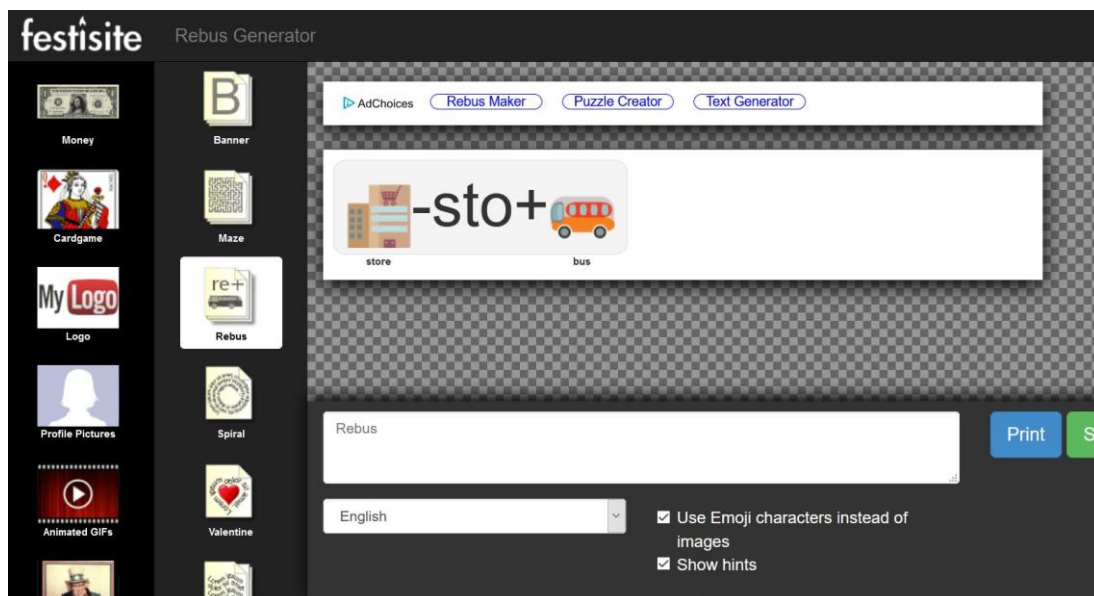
festisite Rebus Generator

Money

Cardgame

My Logo

Logo

Profile Pictures

Animated GIFs

B

Banner

Maze

re+

Rebus

Spiral

Valentine

AdChoices Rebus Maker Puzzle Creator Text Generator

-sto+

store bus

Rebus

Print S

English

☑ Use Emoji characters instead of images

☑ Show hints